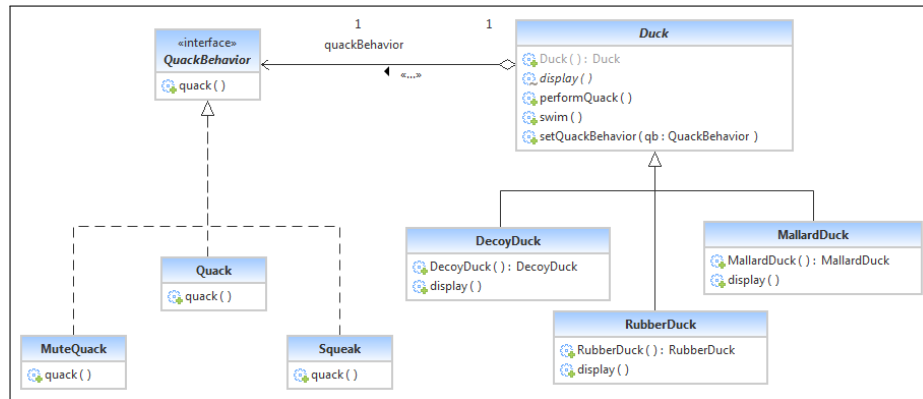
1

quackBehavior

1

«...»

«interface»
QuackBehavior

quack ( )

Duck

Duck ( ) : Duck
display ( )
performQuack ( )
swim ( )
setQuackBehavior ( qb : QuackBehavior )

Quack

quack ( )

MuteQuack

quack ( )

Squeak

quack ( )

DecoyDuck

DecoyDuck ( ) : DecoyDuck
display ( )

MallardDuck

MallardDuck ( ) : MallardDuck
display ( )

RubberDuck

RubberDuck ( ) : RubberDuck
display ( )